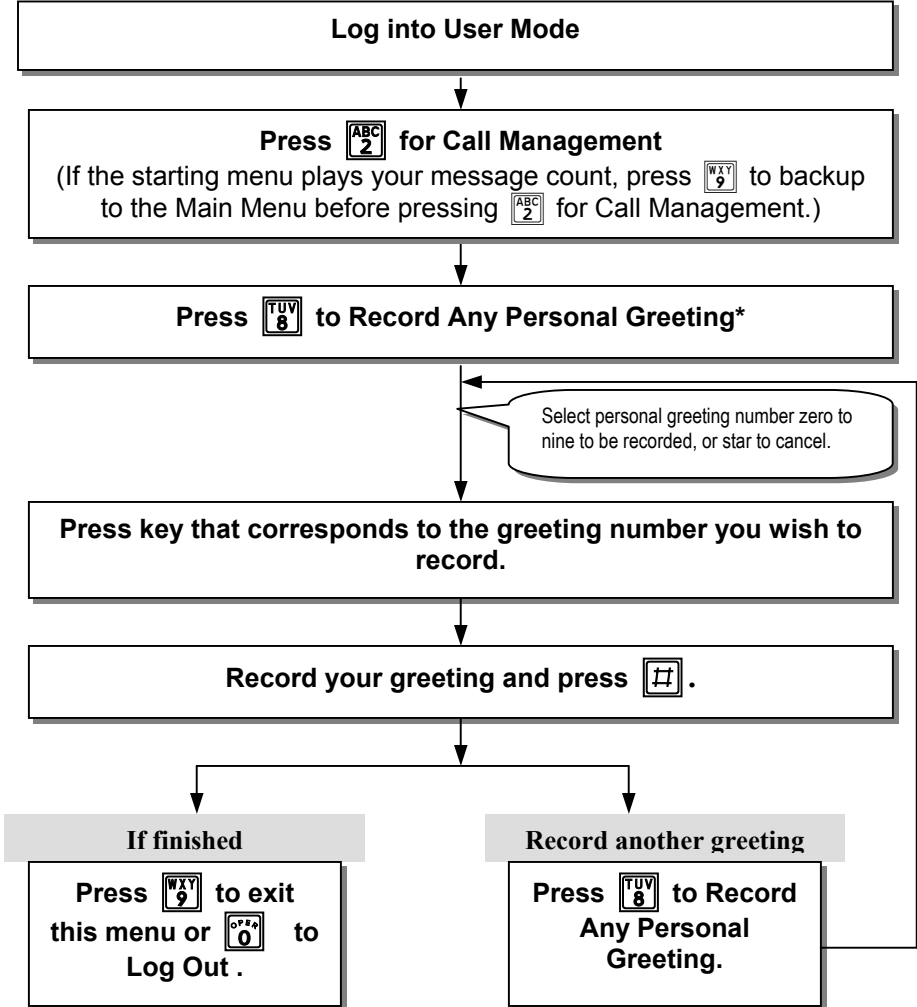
Log into User Mode

Press ABC 2 for Call Management
(If the starting menu plays your message count, press WXY 9 to backup to the Main Menu before pressing ABC 2 for Call Management.)

Press TUV 8 to Record Any Personal Greeting*

Select personal greeting number zero to nine to be recorded, or star to cancel.

Press key that corresponds to the greeting number you wish to record.

Record your greeting and press #.

If finished

Press WXY 9 to exit this menu or OPER 0 to Log Out .

Record another greeting

Press TUV 8 to Record Any Personal Greeting.